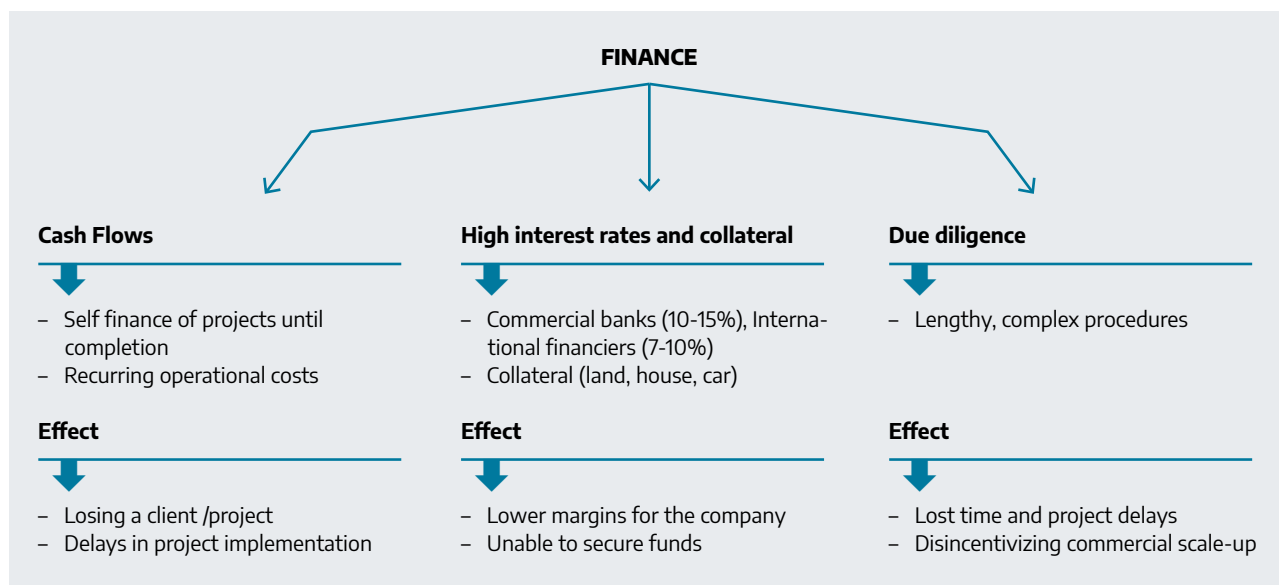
FINANCE

Cash Flows

– Self finance of projects until completion
– Recurring operational costs

Effect

– Losing a client /project
– Delays in project implementation

High interest rates and collateral

– Commercial banks (10-15%), International financiers (7-10%)
– Collateral (land, house, car)

Effect

– Lower margins for the company
– Unable to secure funds

Due diligence

– Lengthy, complex procedures

Effect

– Lost time and project delays
– Disincentivizing commercial scale-up